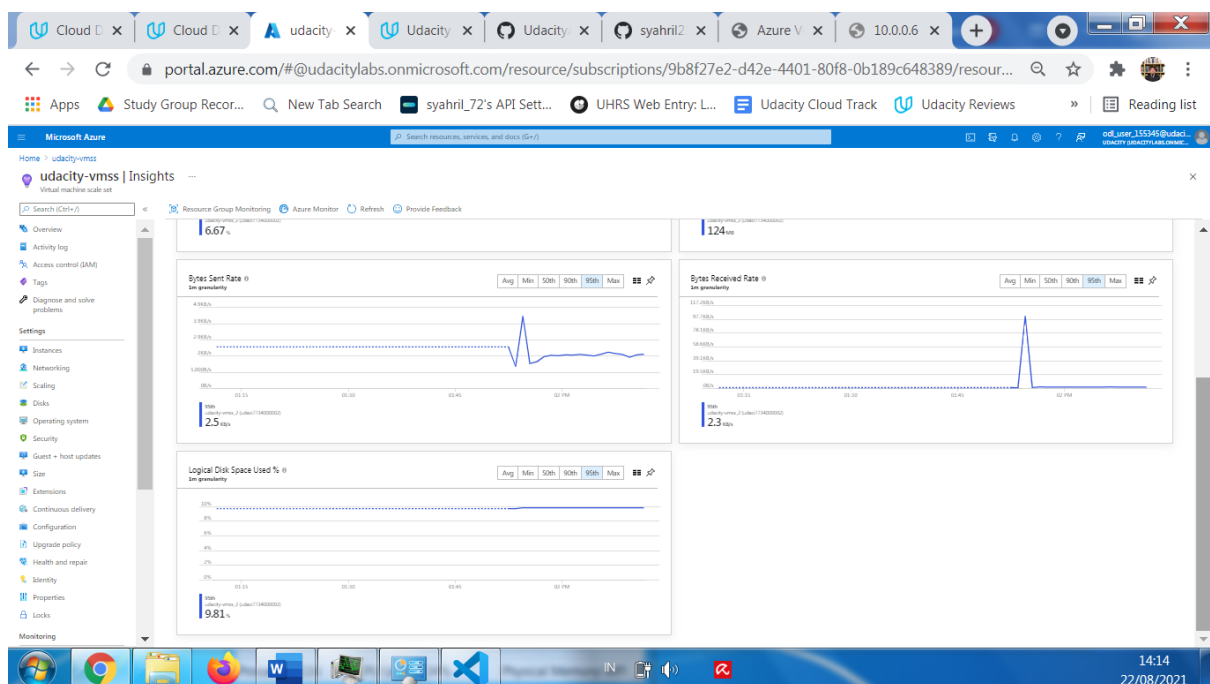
Cloud D ×
Cloud D ×
udacity ×
Udacity ×
Udacity ×
syahril2 ×
Azure V ×
10.0.0.6 ×

portal.azure.com/#@udacitylabs.onmicrosoft.com/resource/subscriptions/9b8f27e2-d42e-4401-80f8-0b189c648389/resour...

Apps
Study Group Recor...
New Tab Search
syahril_72's API Sett...
UHRS Web Entry: L...
Udacity Cloud Track
Udacity Reviews
»
Reading list

Microsoft Azure
Search resources, services, and docs (G+/)
odl_user_155345@udaci...
UDACITY (UDACITYLABS.ONMIC...

Home > udacity-vmss
udacity-vmss | Insights ...
Virtual machine scale set

Search (Ctrl+/)
«
Resource Group Monitoring
Azure Monitor
Refresh
Provide Feedback

Overview
Activity log
Access control (IAM)
Tags
Diagnose and solve problems
Settings
Instances
Networking
Scaling
Disks
Operating system
Security
Guest + host updates
Size
Extensions
Continuous delivery
Configuration
Upgrade policy
Health and repair
Identity
Properties
Locks
Monitoring

6.67 %
124 MB

Bytes Sent Rate
1m granularity
Avg Min 50th 90th 95th Max
4.9kB/s
3.9kB/s
2.9kB/s
2kB/s
1,000B/s
0B/s
01:15 01:30 01:45 02 PM
95th
udacity-vmss_2 (udaci1134000002)
2.5 kB/s

Bytes Received Rate
1m granularity
Avg Min 50th 90th 95th Max
117.2kB/s
97.7kB/s
78.1kB/s
58.6kB/s
39.1kB/s
19.5kB/s
0B/s
01:15 01:30 01:45 02 PM
95th
udacity-vmss_2 (udaci1134000002)
2.3 kB/s

Logical Disk Space Used %
1m granularity
Avg Min 50th 90th 95th Max
10%
8%
6%
4%
2%
0%
01:15 01:30 01:45 02 PM
95th
udacity-vmss_2 (udaci1134000002)
9.81 %

IN
14:14
22/08/2021